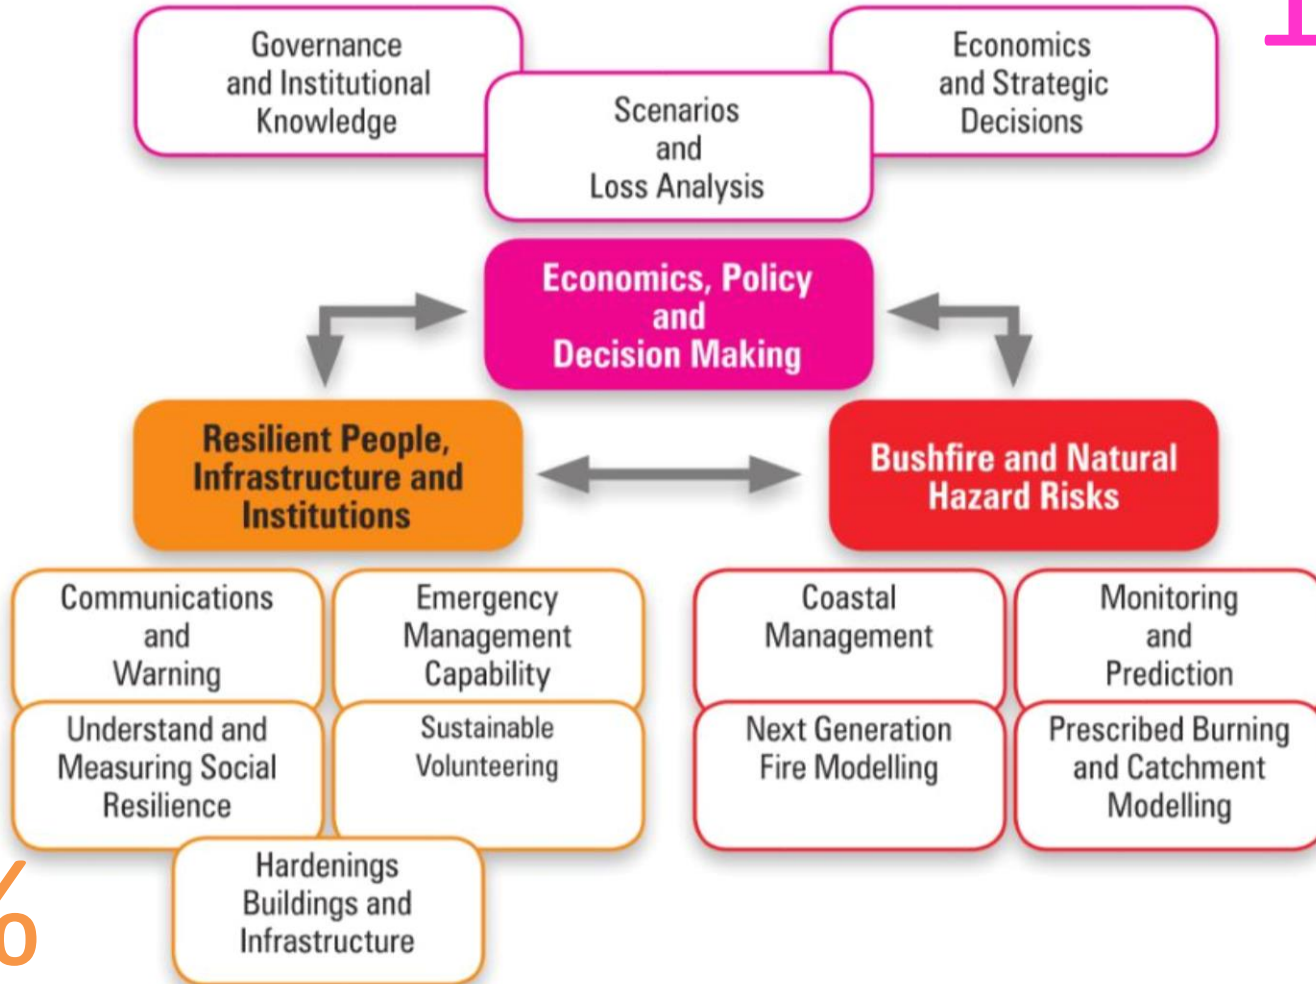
Governance and Institutional Knowledge

Scenarios and Loss Analysis

Economics and Strategic Decisions

Economics, Policy and Decision Making

Resilient People, Infrastructure and Institutions

Bushfire and Natural Hazard Risks

Communications and Warning

Emergency Management Capability

Understand and Measuring Social Resilience

Sustainable Volunteering

Hardenings Buildings and Infrastructure

Coastal Management

Monitoring and Prediction

Next Generation Fire Modelling

Prescribed Burning and Catchment Modelling